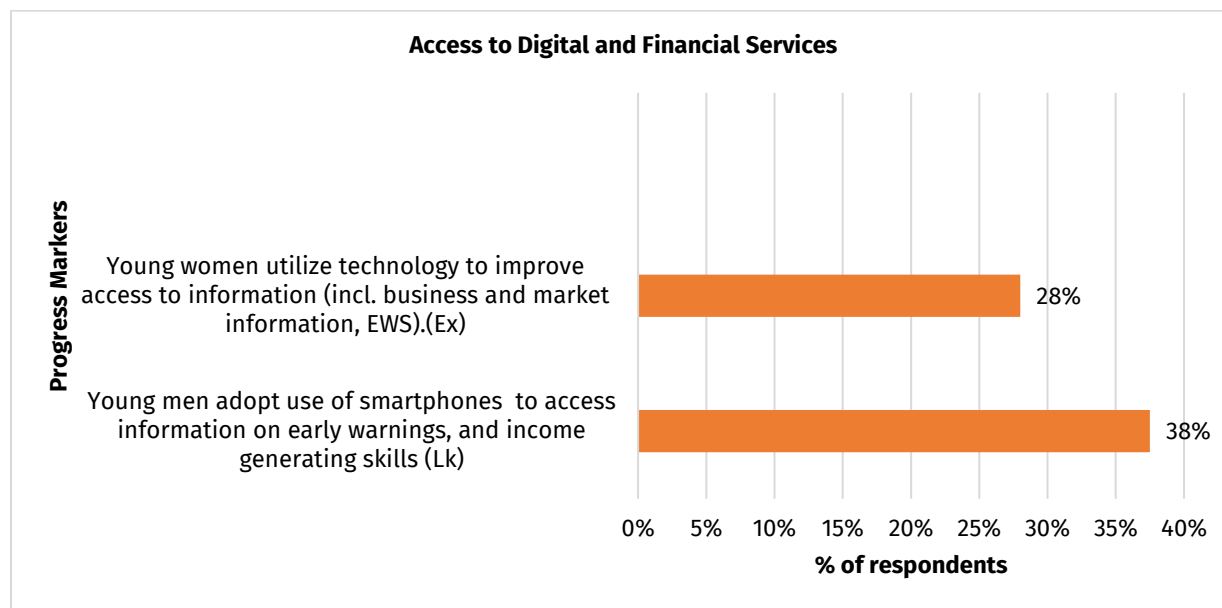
Access to Digital and Financial Services

Progress Markers

Young women utilize technology to improve access to information (incl. business and market information, EWS).(Ex)

28%

Young men adopt use of smartphones to access information on early warnings, and income generating skills (Lk)

38%

0% 5% 10% 15% 20% 25% 30% 35% 40%

% of respondents